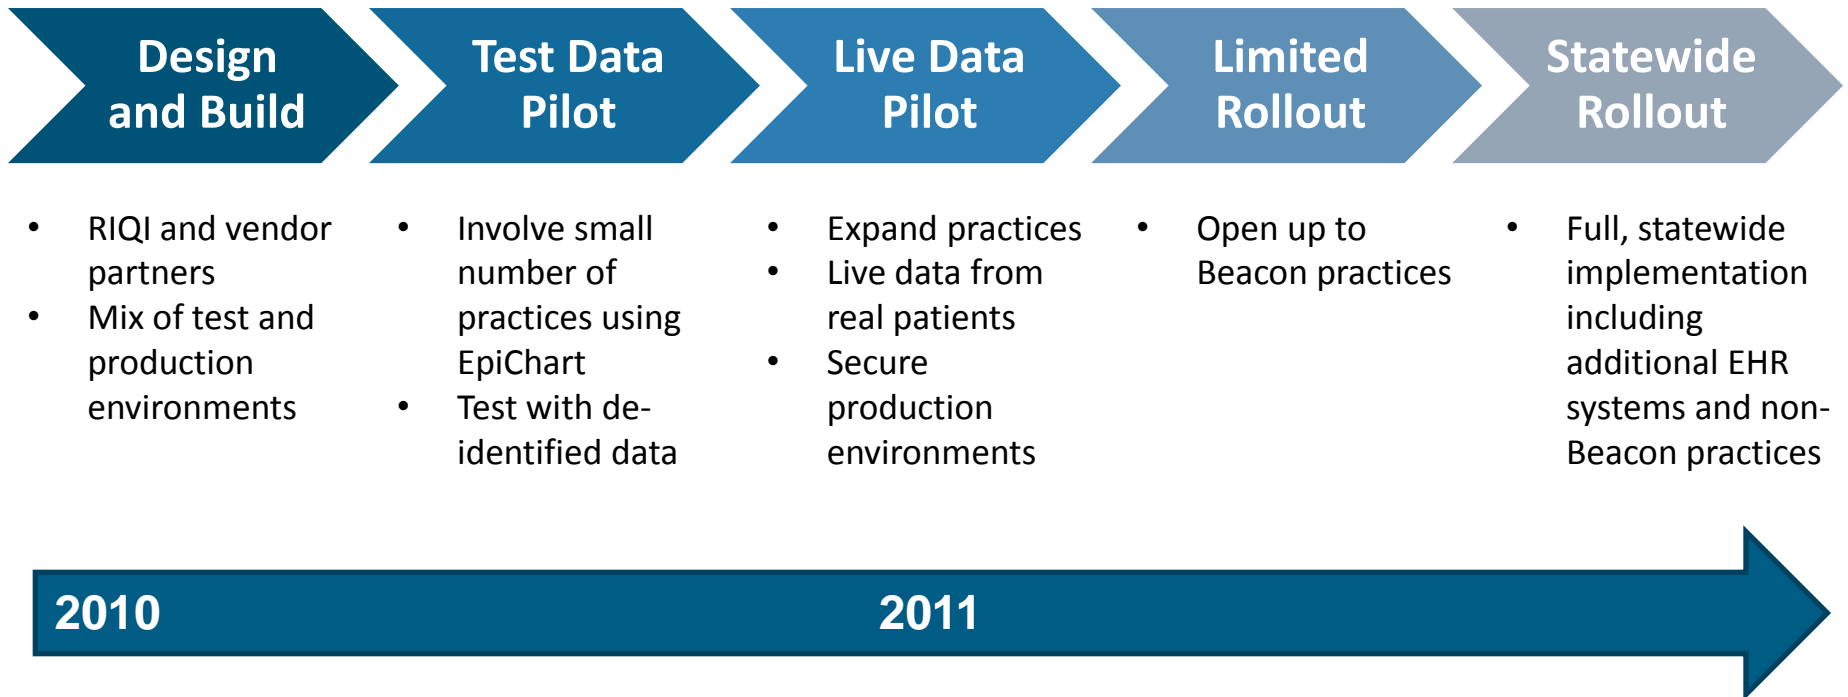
Design and Build

Test Data Pilot

Live Data Pilot

Limited Rollout

Statewide Rollout

- RIQI and vendor partners
- Mix of test and production environments

- Involve small number of practices using EpiChart
- Test with de-identified data

- Expand practices
- Live data from real patients
- Secure production environments

- Open up to Beacon practices

- Full, statewide implementation including additional EHR systems and non-Beacon practices

2010

2011